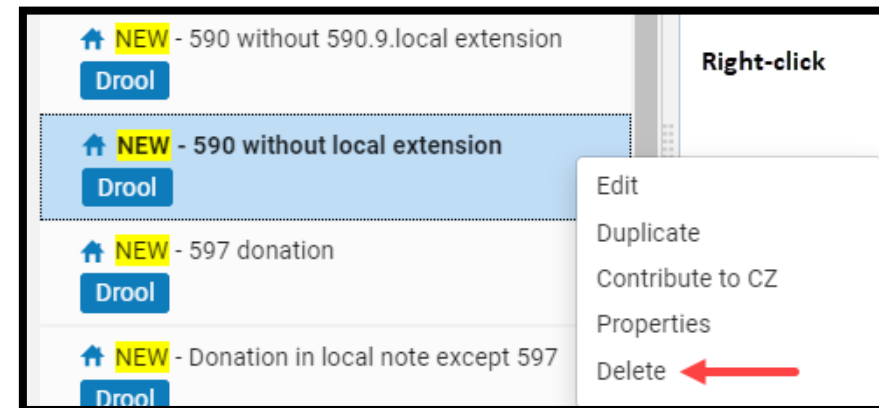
NEW - 590 without 590.9.local extension
Drool

NEW - 590 without local extension
Drool

NEW - 597 donation
Drool

NEW - Donation in local note except 597
Drool

Right-click

Edit
Duplicate
Contribute to CZ
Properties
Delete